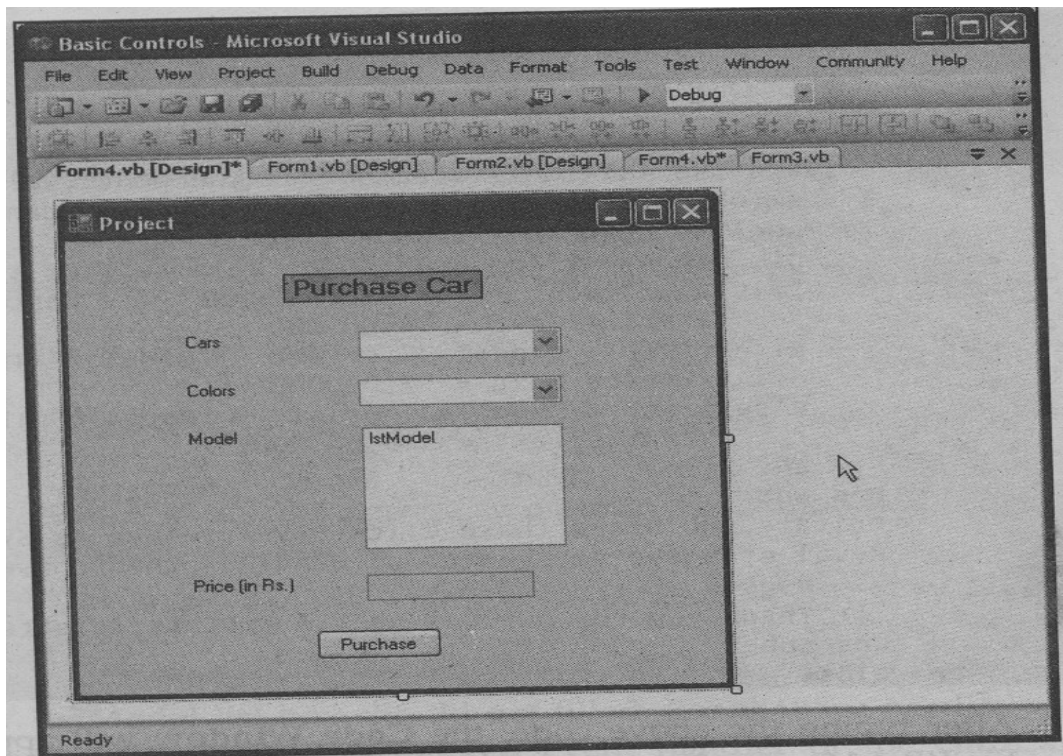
Basic Controls - Microsoft Visual Studio

File Edit View Project Build Debug Data Format Tools Test Window Community Help

Debug

Form4.vb [Design]* Form1.vb [Design] Form2.vb [Design] Form4.vb* Form3.vb

Project

Purchase Car

Cars

Colors

Model

lstModel

Price (in Rs.)

Purchase

Ready